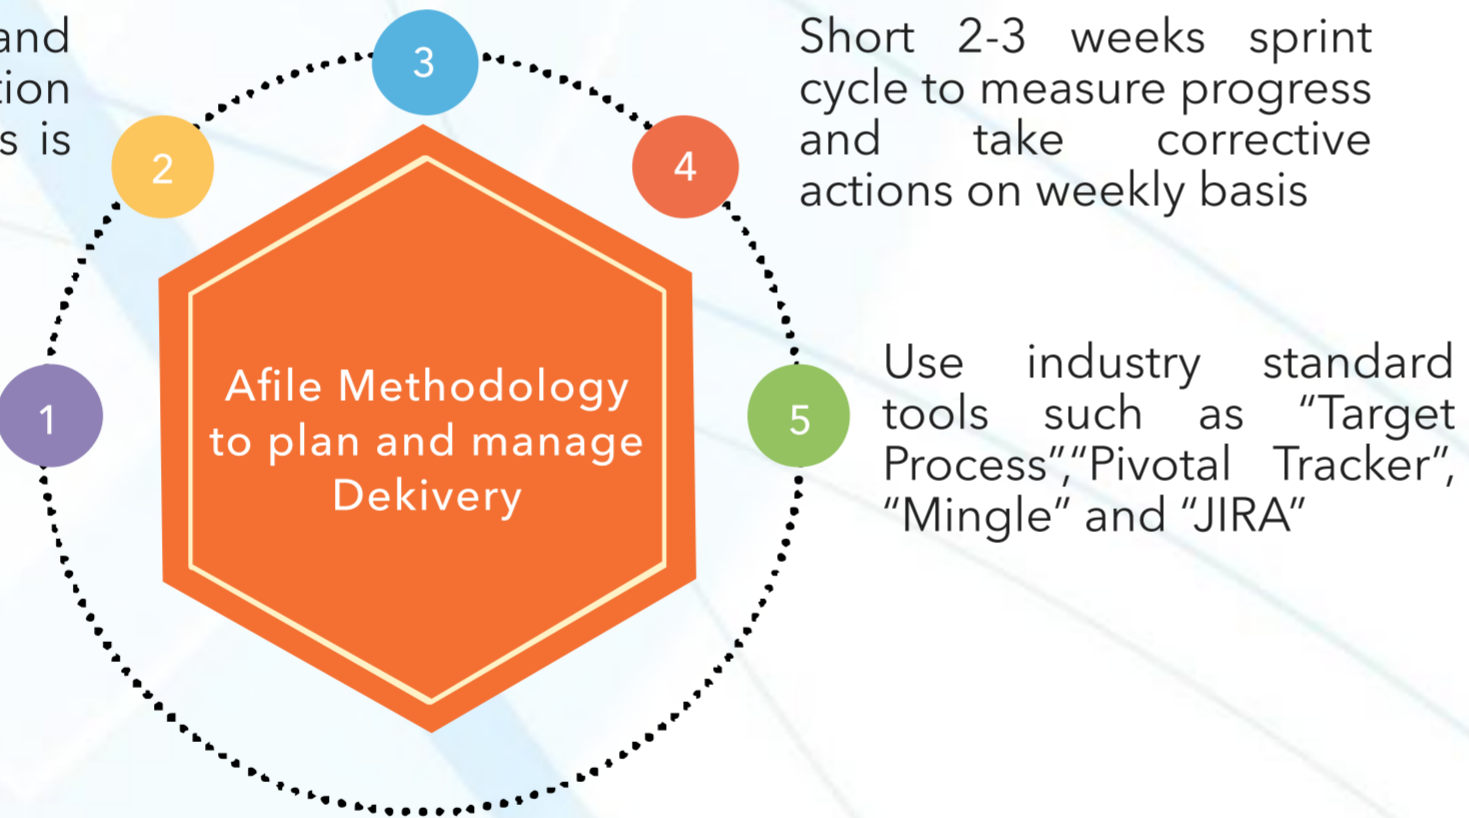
and
tion
s is

3

2

4

1

5

Afile Methodology to plan and manage Dekivery

Short 2-3 weeks sprint cycle to measure progress and take corrective actions on weekly basis

Use industry standard tools such as "Target Process","Pivotal Tracker", "Mingle" and "JIRA"